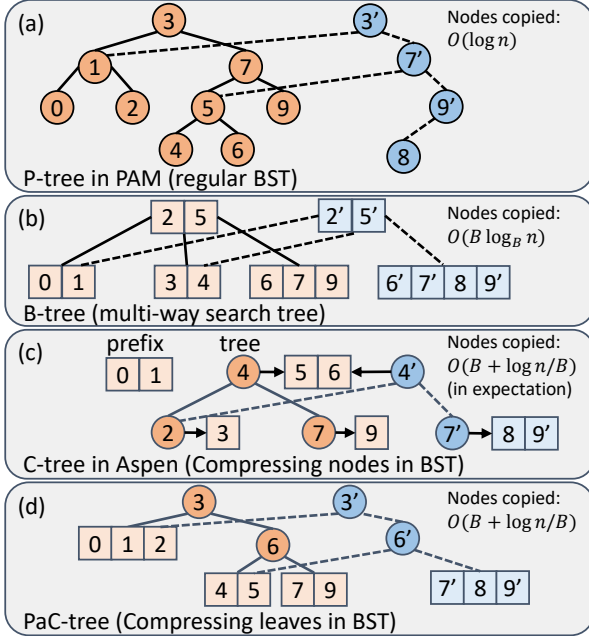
(a)

3 3' 1 7 7' 0 2 5 9 9' 4 6 8

Nodes copied: $O(\log n)$

P-tree in PAM (regular BST)

(b)

2 5 2' 5'

0 1 3 4 6 7 9 6' 7' 8 9'

Nodes copied: $O(B \log_B n)$

B-tree (multi-way search tree)

(c)

prefix tree

0 1 4 5 6 4' 2 3 7 9 7' 8 9'

Nodes copied: $O(B + \log n/B)$ (in expectation)

C-tree in Aspen (Compressing nodes in BST)

(d)

3 3' 0 1 2 6 6' 4 5 7 9 7' 8 9'

Nodes copied: $O(B + \log n/B)$

PaC-tree (Compressing leaves in BST)